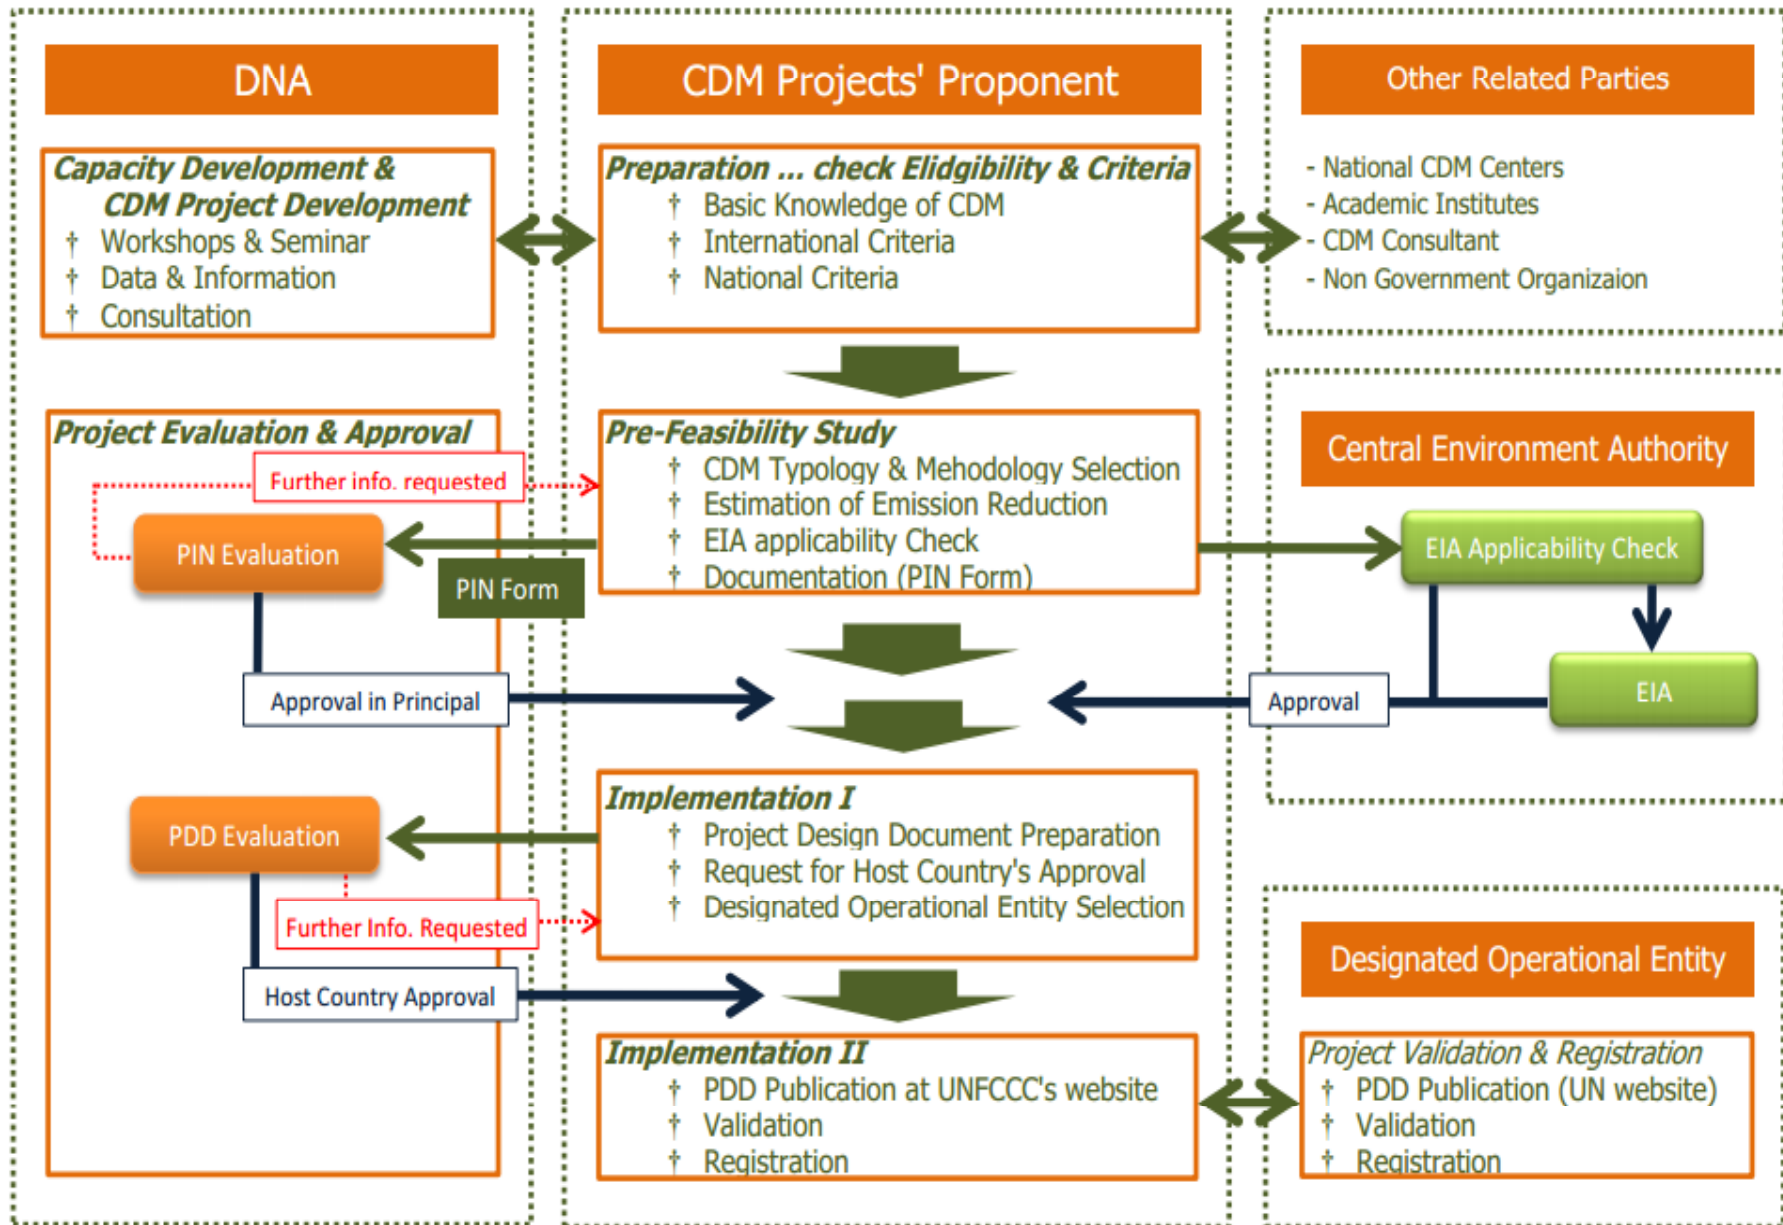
DNA

Capacity Development & CDM Project Development
† Workshops & Seminar
† Data & Information
† Consultation

Project Evaluation & Approval
Further info. requested
PIN Evaluation
PIN Form
Approval in Principal
PDD Evaluation
Further Info. Requested
Host Country Approval

CDM Projects' Proponent

Preparation ... check Elidgibility & Criteria
† Basic Knowledge of CDM
† International Criteria
† National Criteria

Pre-Feasibility Study
† CDM Typology & Mehodology Selection
† Estimation of Emission Reduction
† EIA applicability Check
† Documentation (PIN Form)

Implementation I
† Project Design Document Preparation
† Request for Host Country's Approval
† Designated Operational Entity Selection

Implementation II
† PDD Publication at UNFCCC's website
† Validation
† Registration

Other Related Parties
- National CDM Centers
- Academic Institutes
- CDM Consultant
- Non Government Organizaion

Central Environment Authority
EIA Applicability Check
EIA
Approval

Designated Operational Entity
Project Validation & Registration
† PDD Publication (UN website)
† Validation
† Registration